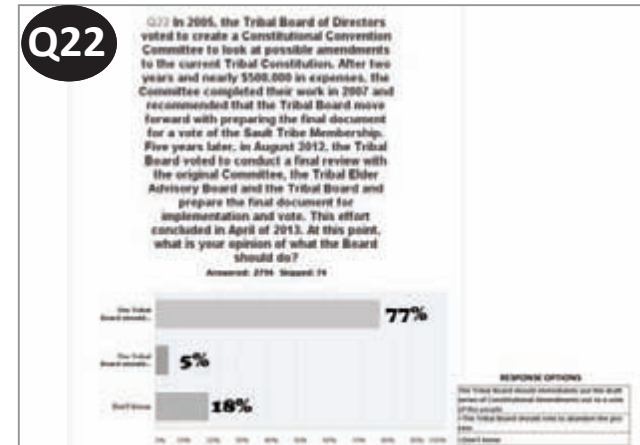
Q22

Q22 In 2005, the Tribal Board of Directors voted to create a Constitutional Convention Committee to look at possible amendments to the current Tribal Constitution. After two years and nearly $500,000 in expenses, the Committee completed their work in 2007 and recommended that the Tribal Board move forward with preparing the final document for a vote of the Sault Tribe Membership. Five years later, in August 2012, the Tribal Board voted to conduct a final review with the original Committee, the Tribal Elder Advisory Board and the Tribal Board and prepare the final document for implementation and vote. This effort concluded in April of 2013. At this point, what is your opinion of what the Board should do?

Answered: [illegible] Skipped: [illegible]

The Tribal Board should... 77%

The Tribal Board should... 5%

Don't know 18%

0% 10% 20% 30% 40% 50% 60% 70% 80% 90% 100%

RESPONSE OPTIONS

The Tribal Board should immediately put the draft version of Constitutional Amendments out to a vote of the people

The Tribal Board should vote to abandon this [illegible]

I Don't know